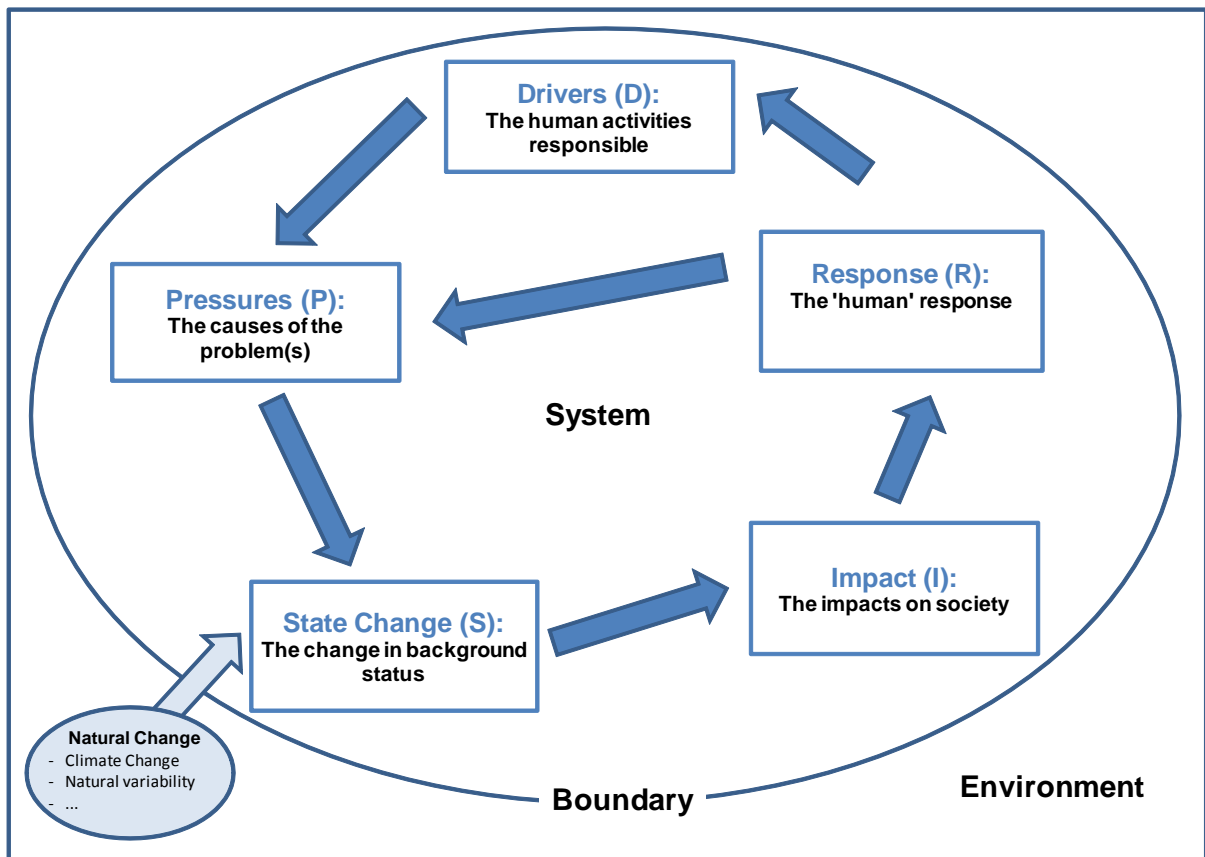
Drivers (D):
The human activities responsible

Pressures (P):
The causes of the problem(s)

Response (R):
The 'human' response

System

State Change (S):
The change in background status

Impact (I):
The impacts on society

Natural Change
- Climate Change
- Natural variability
- ...

Boundary

Environment